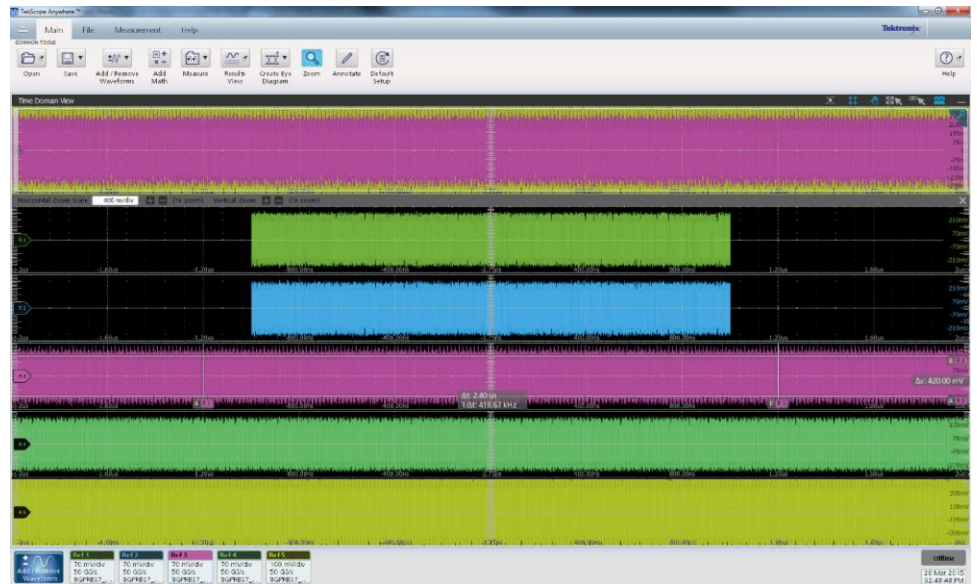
TekScope Anywhere™

Main File Measurement Help

Tektronix

COMMON TOOLS

Open Save Add / Remove Waveforms Add Math Measure Results View Create Eye Diagram Zoom Annotate Default Setup

Help

Time Domain View

Horizontal Zoom Scale 400 ns/div (1x zoom) Vertical Zoom (1x zoom)

215mV
70mV
-70mV
-215mV

-2µs -1.60µs -1.20µs -800.00ns -400.00ns 400.00ns 800.00ns 1.20µs 1.60µs 2µs

215mV
70mV
-70mV
-215mV

Δv: 420.00 mV

Δt: 2.40µs
1/Δt: 416.67 kHz

Ref 1 70 mV/div 50 GS/s BGPRBS7_...
Ref 2 70 mV/div 50 GS/s BGPRBS7_...
Ref 3 70 mV/div 50 GS/s BGPRBS7_...
Ref 4 70 mV/div 50 GS/s BGPRBS7_...
Ref 5 100 mV/div 50 GS/s BGPRBS7_...

Add / Remove Waveforms

Offline

26 Mar 2015
02:48:48 PM